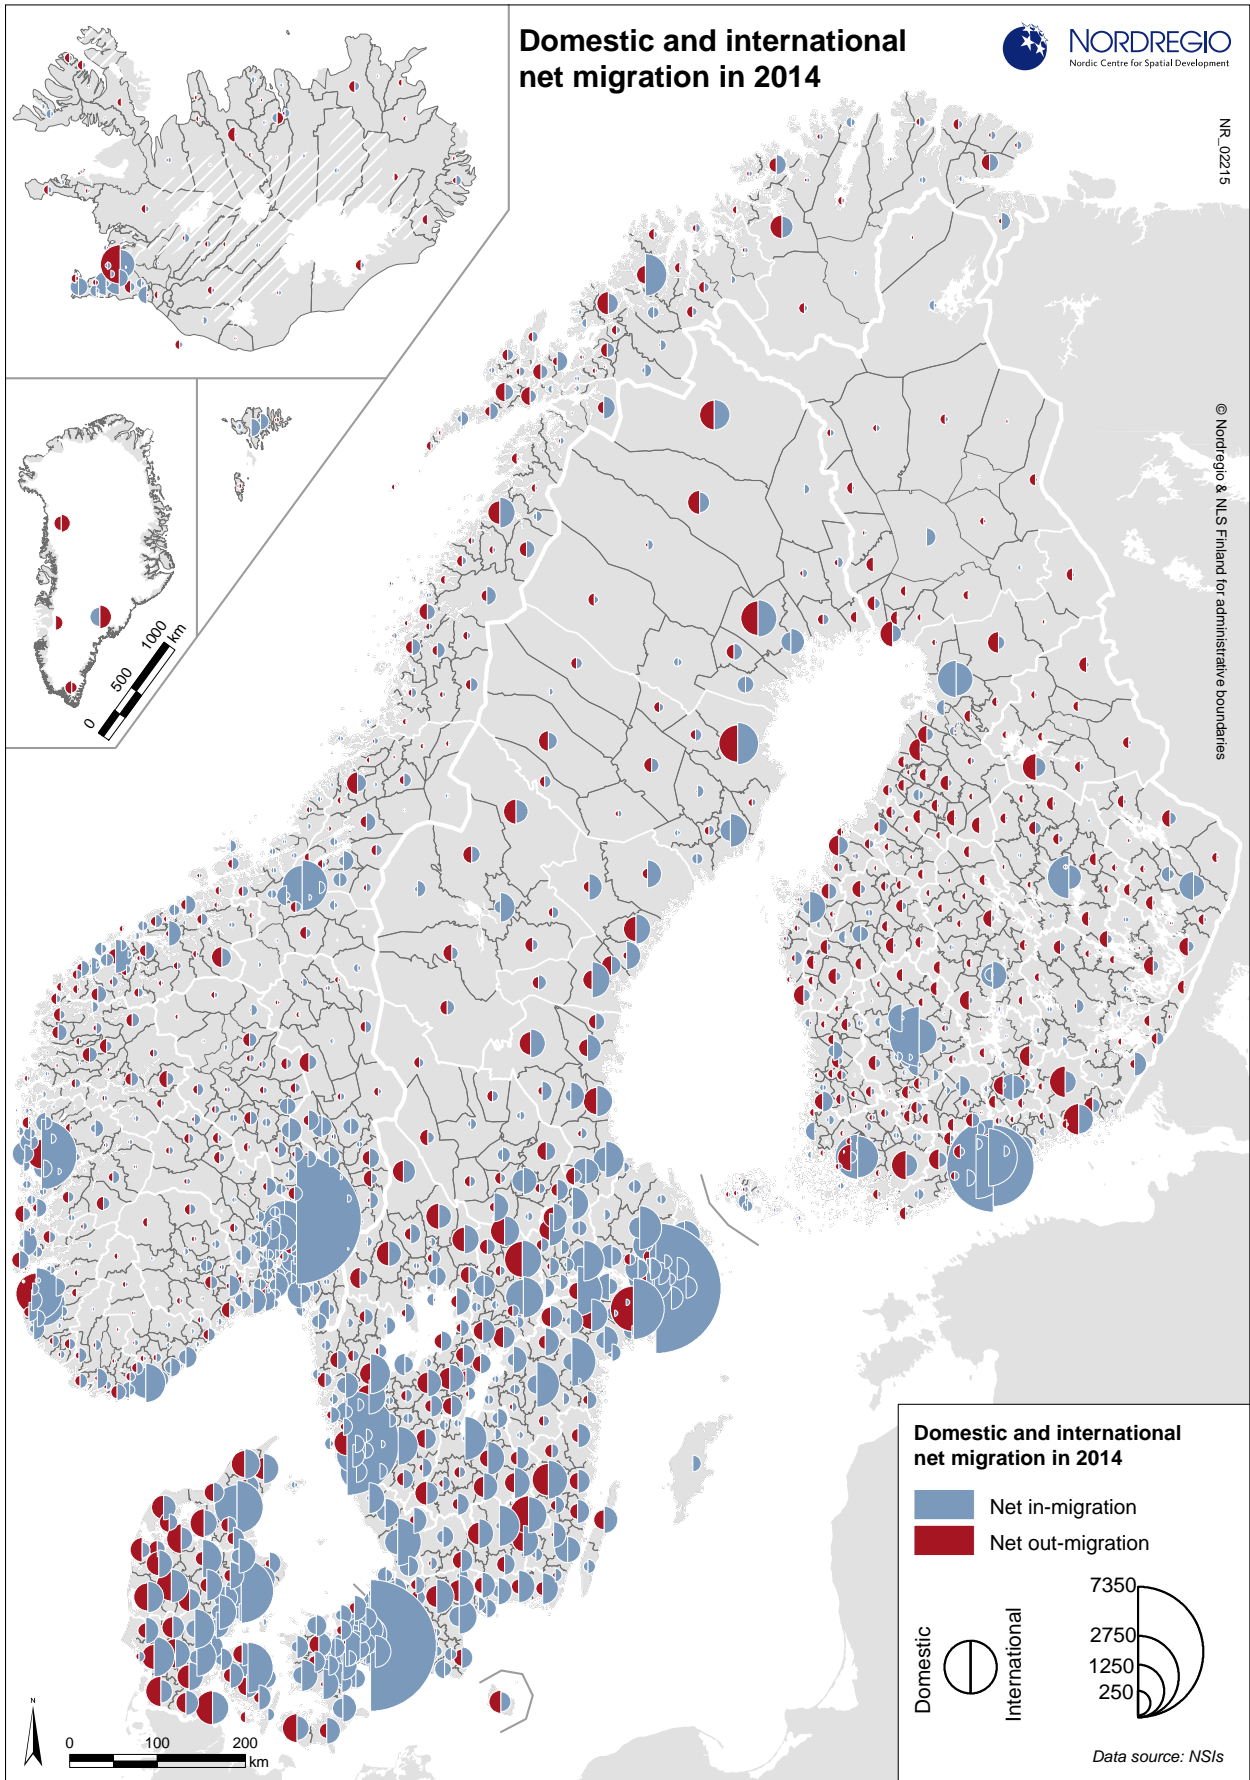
Domestic and international net migration in 2014

NORDREGIO
Nordic Centre for Spatial Development

NR_02215

© Nordregio & NLS Finland for administrative boundaries

0
500
1000
km

Domestic and international net migration in 2014

Net in-migration
Net out-migration

Domestic
International

7350
2750
1250
250

Data source: NSIs

N

0
100
200
km